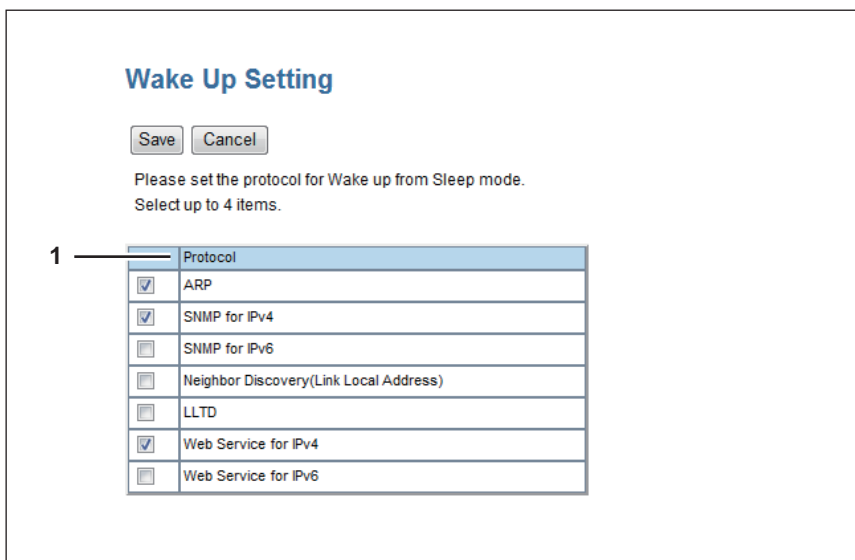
Wake Up Setting

Save Cancel

Please set the protocol for Wake up from Sleep mode.
Select up to 4 items.

1

| | Protocol |
|---|---|
| ☑ | ARP |
| ☑ | SNMP for IPv4 |
| ☐ | SNMP for IPv6 |
| ☐ | Neighbor Discovery(Link Local Address) |
| ☐ | LLTD |
| ☑ | Web Service for IPv4 |
| ☐ | Web Service for IPv6 |